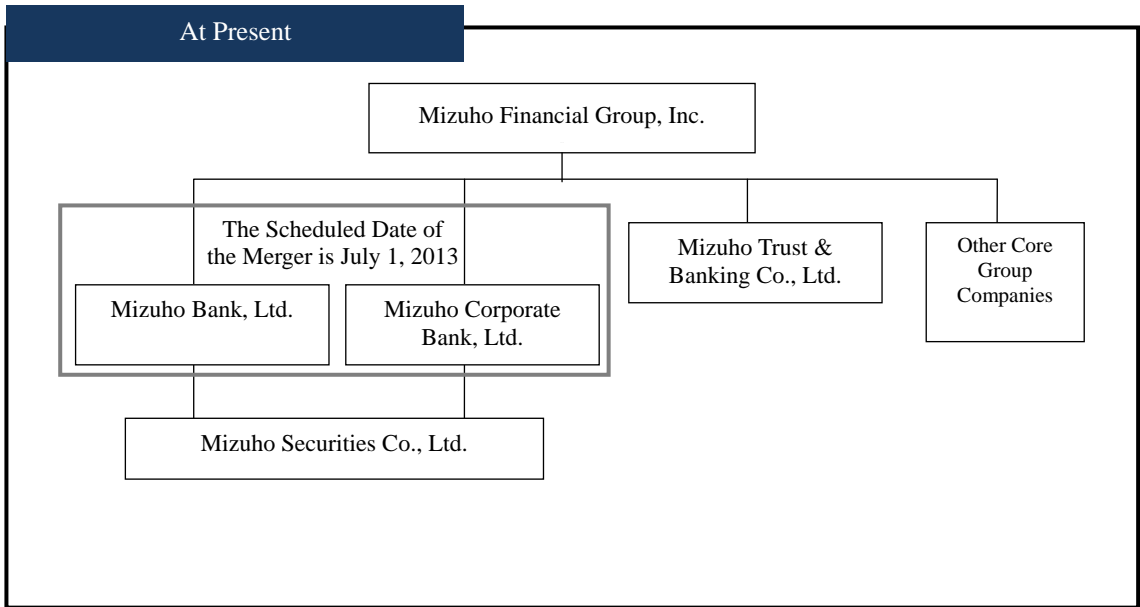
At Present

Mizuho Financial Group, Inc.

The Scheduled Date of the Merger is July 1, 2013

Mizuho Bank, Ltd.

Mizuho Corporate Bank, Ltd.

Mizuho Trust & Banking Co., Ltd.

Other Core Group Companies

Mizuho Securities Co., Ltd.